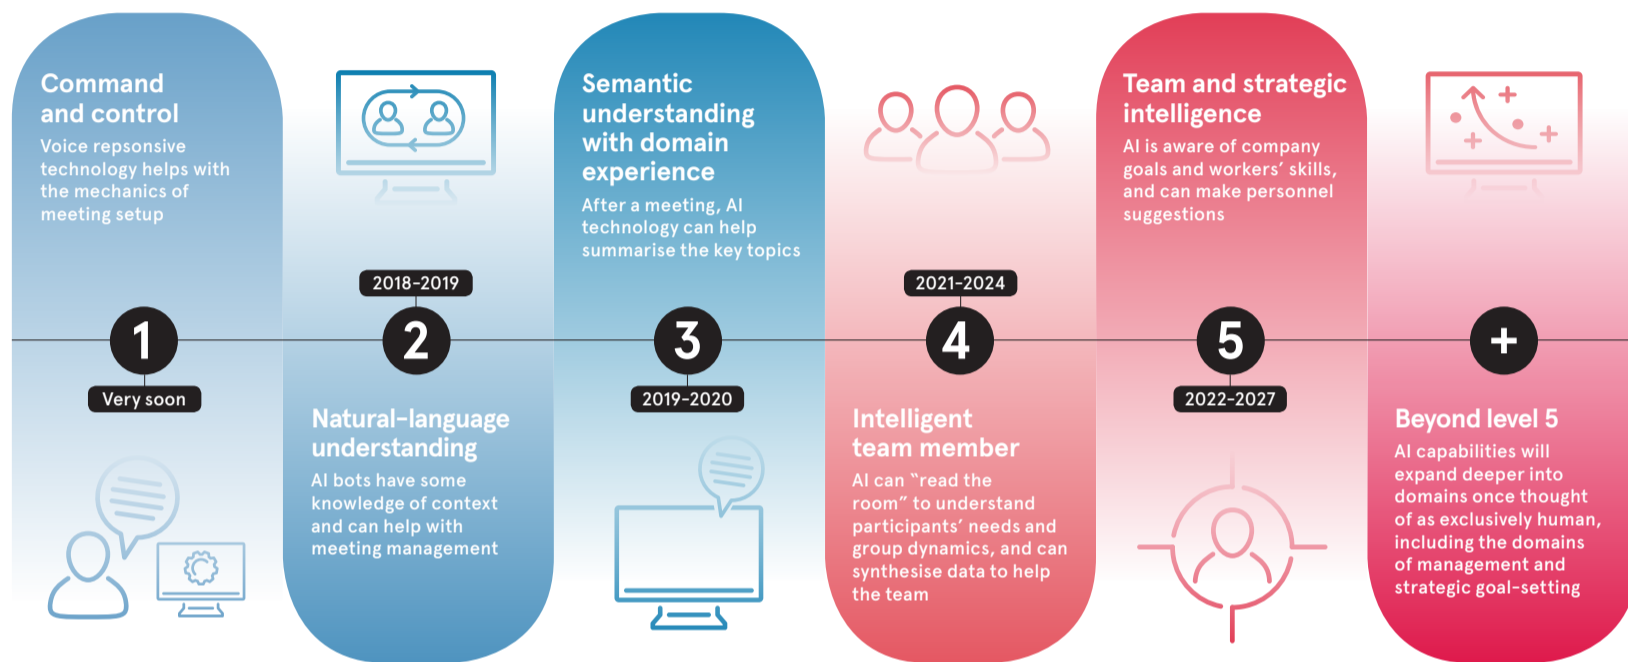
Command and control
Voice repsonsive technology helps with the mechanics of meeting setup

1
Very soon

2018-2019
2

Natural-language understanding
AI bots have some knowledge of context and can help with meeting management

Semantic understanding with domain experience
After a meeting, AI technology can help summarise the key topics

3
2019-2020

2021-2024
4

Intelligent team member
AI can "read the room" to understand participants' needs and group dynamics, and can synthesise data to help the team

Team and strategic intelligence
AI is aware of company goals and workers' skills, and can make personnel suggestions

5
2022-2027

+

Beyond level 5
AI capabilities will expand deeper into domains once thought of as exclusively human, including the domains of management and strategic goal-setting